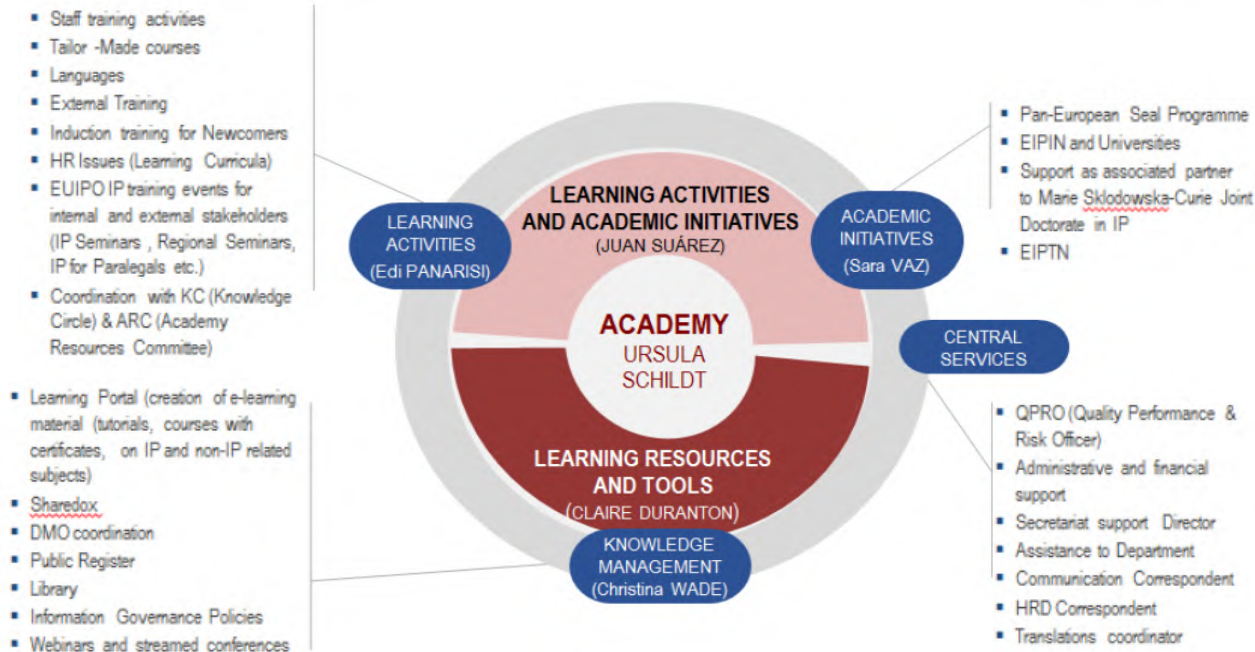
- Staff training activities
- Tailor -Made courses
- Languages
- External Training
- Induction training for Newcomers
- HR Issues (Learning Curricula)
- EUIPO IP training events for internal and external stakeholders (IP Seminars , Regional Seminars, IP for Paralegals etc.)
- Coordination with KC (Knowledge Circle) & ARC (Academy Resources Committee)

- Pan-European Seal Programme
- EIPIN and Universities
- Support as associated partner to Marie Sklodowska-Curie Joint Doctorate in IP
- EIPTN

LEARNING ACTIVITIES (Edi PANARISI)

LEARNING ACTIVITIES AND ACADEMIC INITIATIVES (JUAN SUÁREZ)

ACADEMIC INITIATIVES (Sara VAZ)

ACADEMY
URSULA SCHILDT

CENTRAL SERVICES

LEARNING RESOURCES AND TOOLS (CLAIRE DURANTON)

KNOWLEDGE MANAGEMENT (Christina WADE)

- Learning Portal (creation of e-learning material (tutorials, courses with certificates, on IP and non-IP related subjects)
- Sharedox
- DMO coordination
- Public Register
- Library
- Information Governance Policies
- Webinars and streamed conferences

- QPRO (Quality Performance & Risk Officer)
- Administrative and financial support
- Secretariat support Director
- Assistance to Department
- Communication Correspondent
- HRD Correspondent
- Translations coordinator